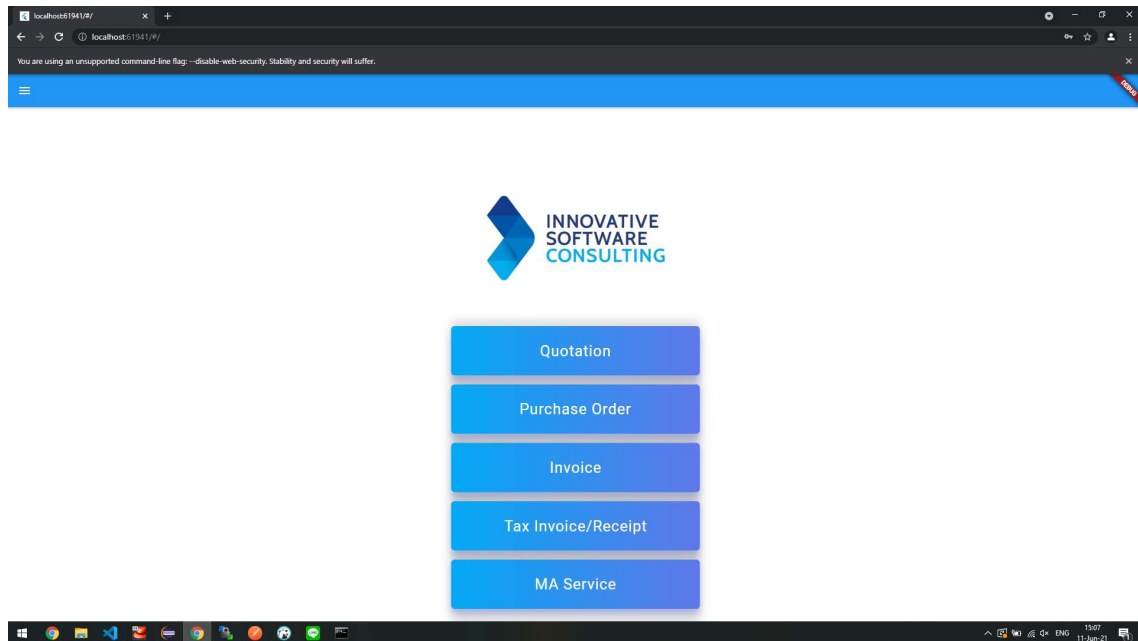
localhost:61941/#/

localhost:61941/#/

You are using an unsupported command-line flag: --disable-web-security. Stability and security will suffer.

DEBUG

INNOVATIVE
SOFTWARE
CONSULTING

Quotation

Purchase Order

Invoice

Tax Invoice/Receipt

MA Service

ENG 15:07 11-Jun-21